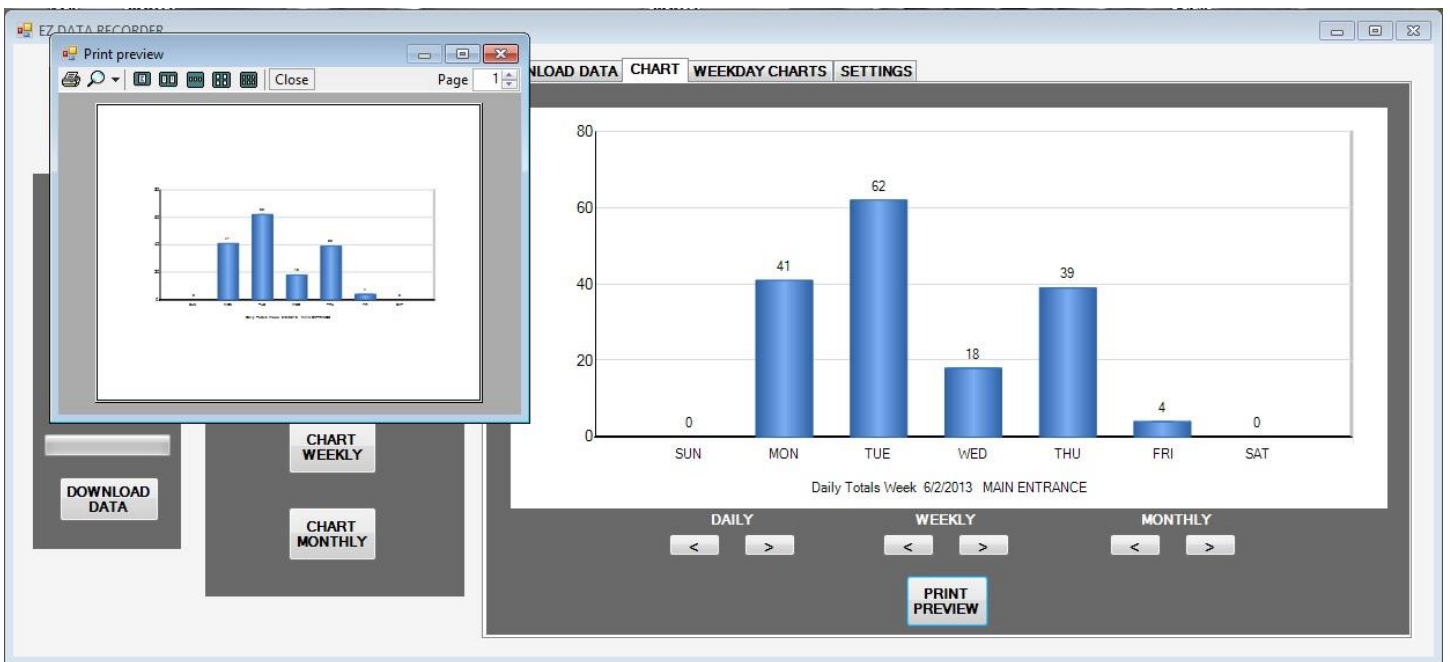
EZ DATA RECORDER

Print preview

Close

Page 1

NLOAD DATA
CHART
WEEKDAY CHARTS
SETTINGS

80

60

40

20

0

0
41
62
18
39
4
0

SUN
MON
TUE
WED
THU
FRI
SAT

Daily Totals Week 6/2/2013 MAIN ENTRANCE

DAILY
<
>

WEEKLY
<
>

MONTHLY
<
>

PRINT PREVIEW

CHART WEEKLY

CHART MONTHLY

DOWNLOAD DATA